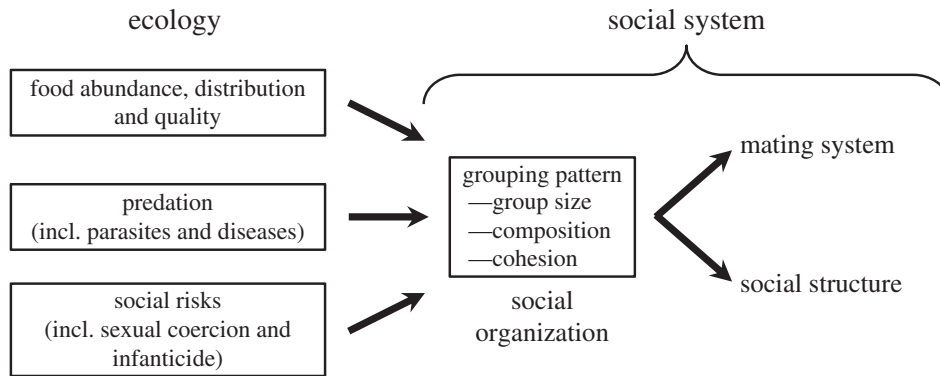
ecology

social system

food abundance, distribution and quality

predation (incl. parasites and diseases)

social risks (incl. sexual coercion and infanticide)

grouping pattern
—group size
—composition
—cohesion

social organization

mating system

social structure